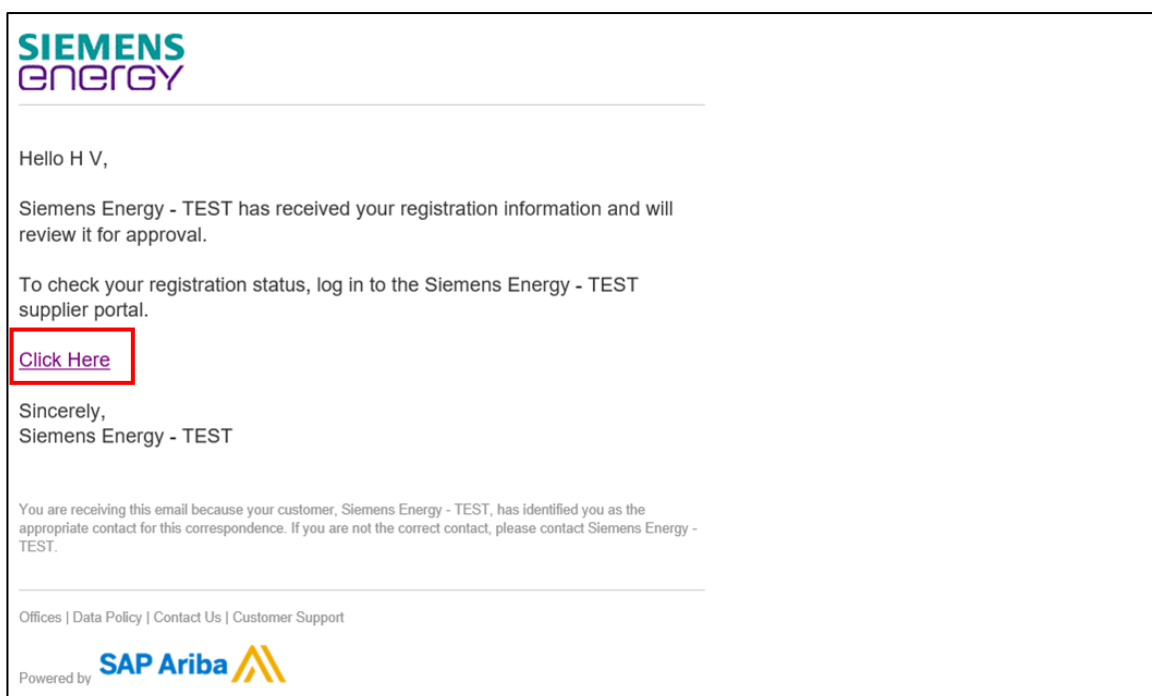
SIEMENS
energy

Hello H V,

Siemens Energy - TEST has received your registration information and will review it for approval.

To check your registration status, log in to the Siemens Energy - TEST supplier portal.

Click Here

Sincerely,
Siemens Energy - TEST

You are receiving this email because your customer, Siemens Energy - TEST, has identified you as the appropriate contact for this correspondence. If you are not the correct contact, please contact Siemens Energy - TEST.

Offices | Data Policy | Contact Us | Customer Support

Powered by SAP Ariba